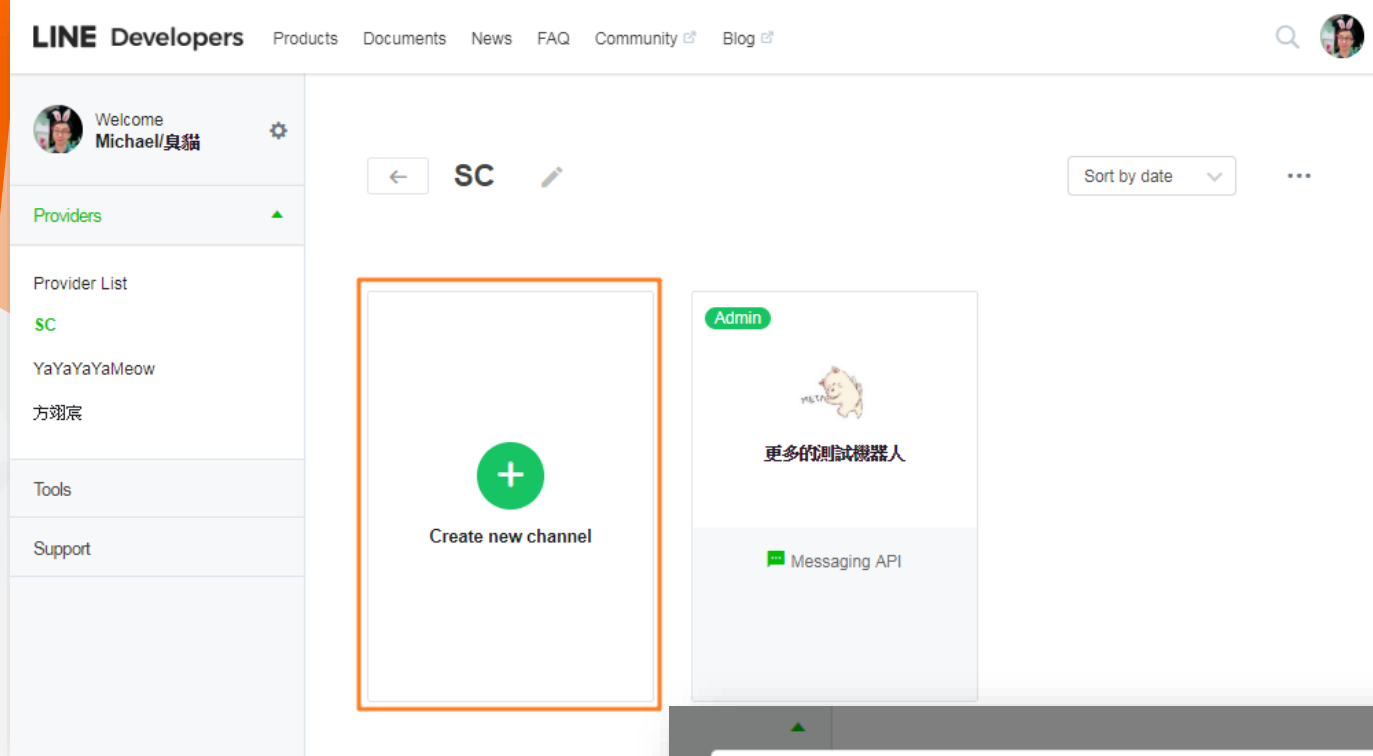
LINE Developers Products Documents News FAQ Community Blog

Welcome
Michael/臭貓

Providers

Provider List
SC
YaYaYaYaMeow
方翊宸

Tools

Support

SC

Sort by date

Create new channel

Admin

更多的測試機器人

Messaging API